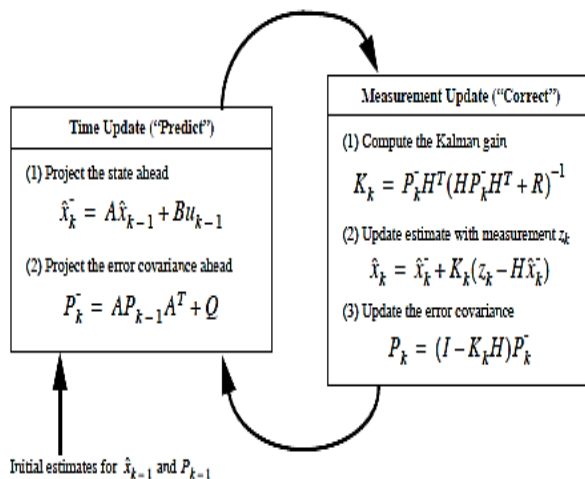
Time Update ("Predict")

(1) Project the state ahead

$\hat{x}_k^- = A\hat{x}_{k-1} + Bu_{k-1}$

(2) Project the error covariance ahead

$P_k^- = AP_{k-1}A^T + Q$

Measurement Update ("Correct")

(1) Compute the Kalman gain

$K_k = P_k^- H^T (HP_k^- H^T + R)^{-1}$

(2) Update estimate with measurement $z_k$

$\hat{x}_k = \hat{x}_k^- + K_k(z_k - H\hat{x}_k^-)$

(3) Update the error covariance

$P_k = (I - K_k H)P_k^-$

Initial estimates for $\hat{x}_{k-1}$ and $P_{k-1}$